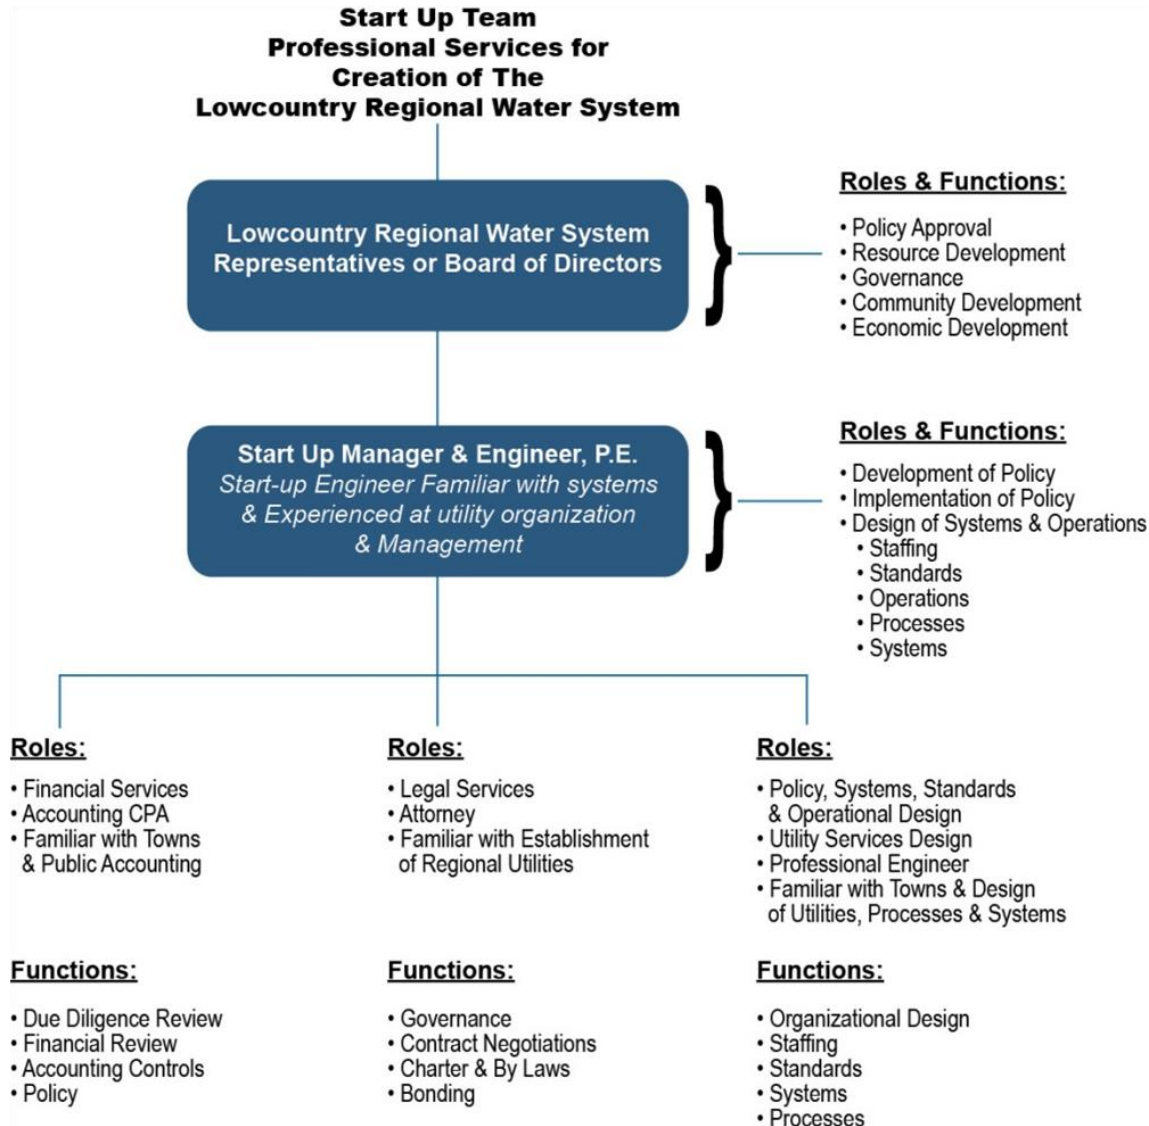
Start Up Team
Professional Services for
Creation of The
Lowcountry Regional Water System

Lowcountry Regional Water System Representatives or Board of Directors

Roles & Functions:

• Policy Approval
• Resource Development
• Governance
• Community Development
• Economic Development

Start Up Manager & Engineer, P.E.
Start-up Engineer Familiar with systems & Experienced at utility organization & Management

Roles & Functions:

• Development of Policy
• Implementation of Policy
• Design of Systems & Operations
• Staffing
• Standards
• Operations
• Processes
• Systems

Roles:

• Financial Services
• Accounting CPA
• Familiar with Towns & Public Accounting

Functions:

• Due Diligence Review
• Financial Review
• Accounting Controls
• Policy

Roles:

• Legal Services
• Attorney
• Familiar with Establishment of Regional Utilities

Functions:

• Governance
• Contract Negotiations
• Charter & By Laws
• Bonding

Roles:

• Policy, Systems, Standards & Operational Design
• Utility Services Design
• Professional Engineer
• Familiar with Towns & Design of Utilities, Processes & Systems

Functions:

• Organizational Design
• Staffing
• Standards
• Systems
• Processes